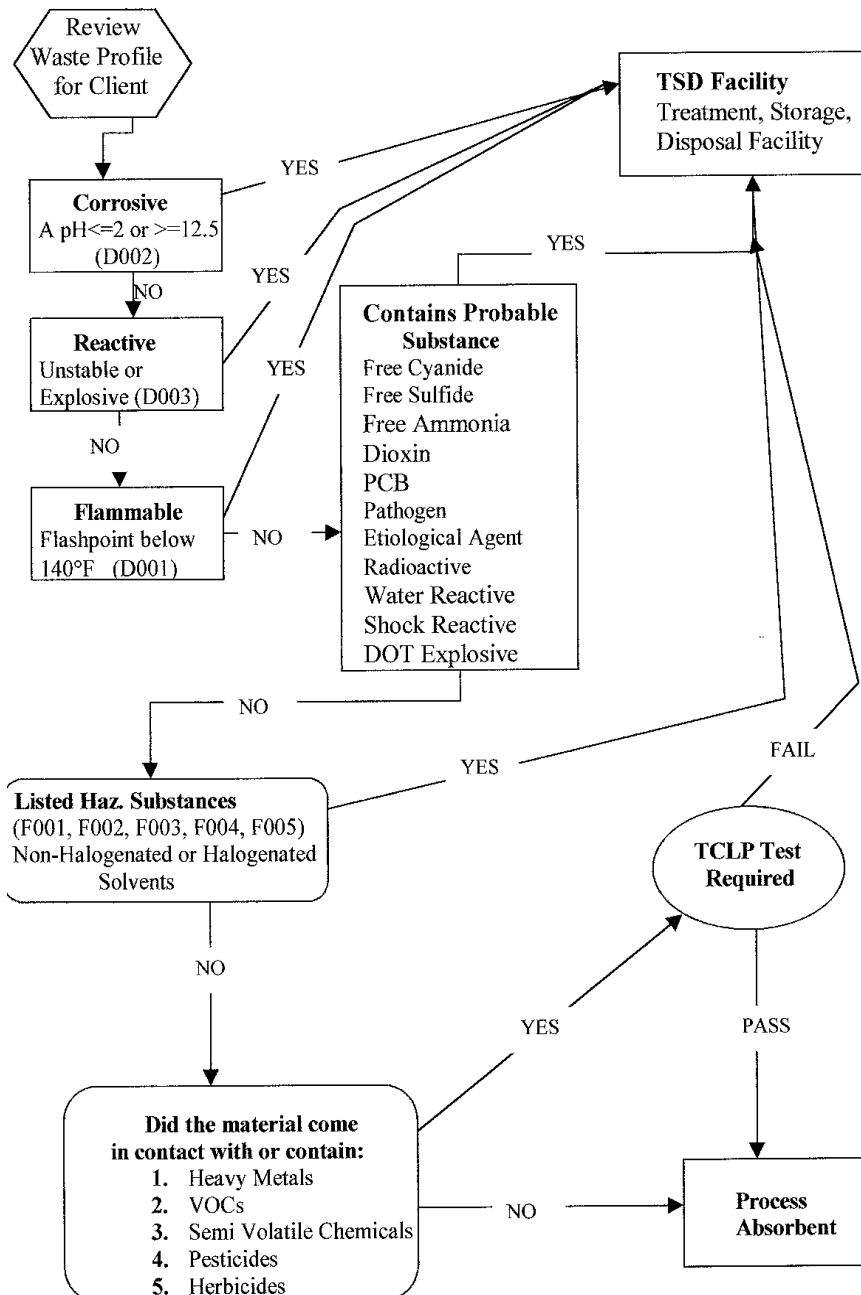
Review Waste Profile for Client

TSD Facility
Treatment, Storage, Disposal Facility

YES

Corrosive
A pH<=2 or >=12.5 (D002)

YES

NO

YES

Reactive
Unstable or Explosive (D003)

YES

Contains Probable Substance
Free Cyanide
Free Sulfide
Free Ammonia
Dioxin
PCB
Pathogen
Etiological Agent
Radioactive
Water Reactive
Shock Reactive
DOT Explosive

NO

Flammable
Flashpoint below 140°F (D001)

NO

NO

YES

FAIL

Listed Haz. Substances
(F001, F002, F003, F004, F005)
Non-Halogenated or Halogenated Solvents

TCLP Test Required

NO

YES

PASS

Did the material come in contact with or contain:
1. Heavy Metals
2. VOCs
3. Semi Volatile Chemicals
4. Pesticides
5. Herbicides

NO

Process Absorbent